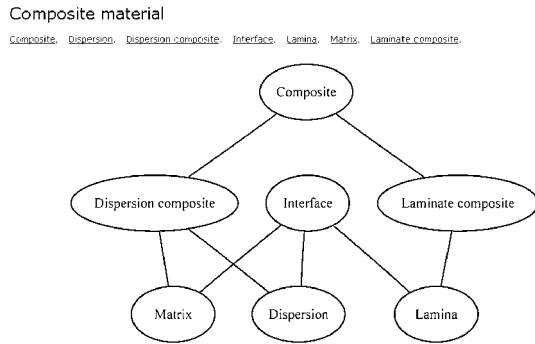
Composite material

Composite, Dispersion, Dispersion composite, Interface, Lamina, Matrix, Laminate composite.

Composite

Dispersion composite

Interface

Laminate composite

Matrix

Dispersion

Lamina